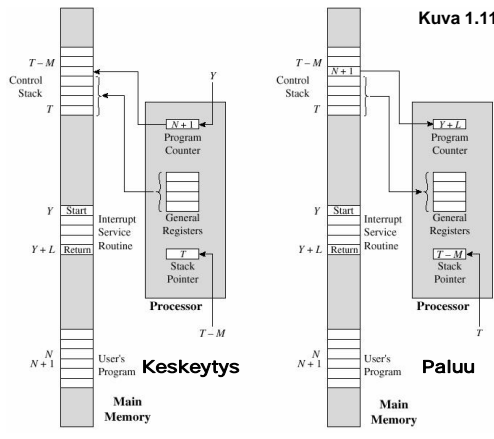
Kuva 1.11

$T-M$

Control Stack

$T$

$Y$

$N+1$

Program Counter

General Registers

$Y$ Start

Interrupt Service Routine

$Y+L$ Return

$T$

Stack Pointer

Processor

$T-M$

$N$
$N+1$

User's Program

Keskeytys

Main Memory

$T-M$

$N+1$

Control Stack

$T$

$Y+L$

Program Counter

General Registers

$Y$ Start

Interrupt Service Routine

$Y+L$ Return

$T-M$

Stack Pointer

Processor

$T$

$N$
$N+1$

User's Program

Paluu

Main Memory